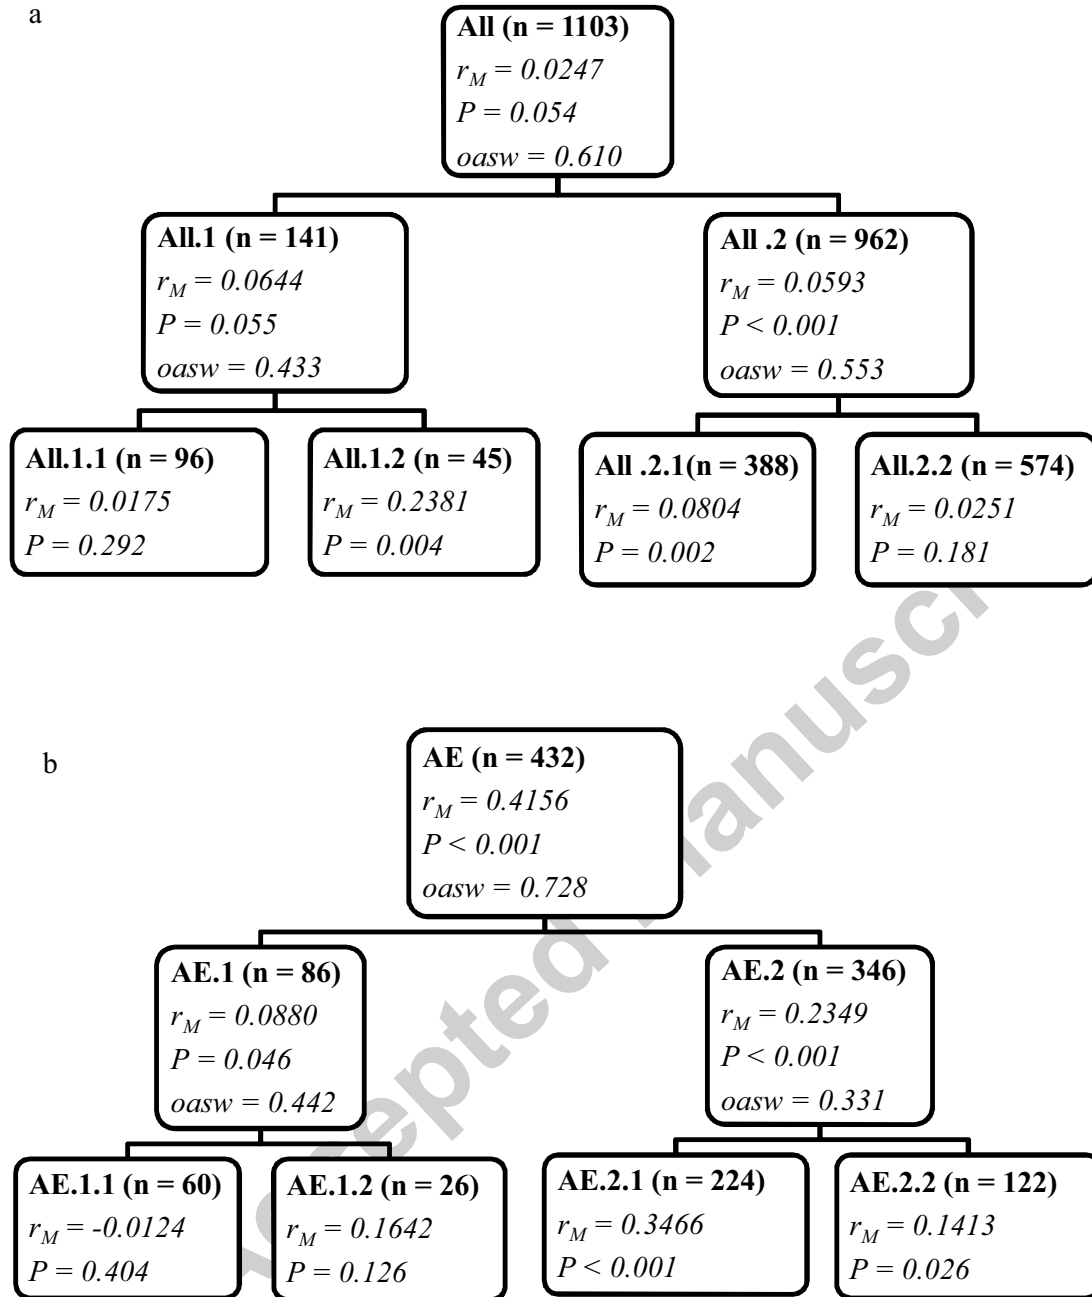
a

All (n = 1103)
$r_M = 0.0247$
$P = 0.054$
oasw = 0.610

All.1 (n = 141)
$r_M = 0.0644$
$P = 0.055$
oasw = 0.433

All .2 (n = 962)
$r_M = 0.0593$
$P < 0.001$
oasw = 0.553

All.1.1 (n = 96)
$r_M = 0.0175$
$P = 0.292$

All.1.2 (n = 45)
$r_M = 0.2381$
$P = 0.004$

All .2.1(n = 388)
$r_M = 0.0804$
$P = 0.002$

All.2.2 (n = 574)
$r_M = 0.0251$
$P = 0.181$

b

AE (n = 432)
$r_M = 0.4156$
$P < 0.001$
oasw = 0.728

AE.1 (n = 86)
$r_M = 0.0880$
$P = 0.046$
oasw = 0.442

AE.2 (n = 346)
$r_M = 0.2349$
$P < 0.001$
oasw = 0.331

AE.1.1 (n = 60)
$r_M = -0.0124$
$P = 0.404$

AE.1.2 (n = 26)
$r_M = 0.1642$
$P = 0.126$

AE.2.1 (n = 224)
$r_M = 0.3466$
$P < 0.001$

AE.2.2 (n = 122)
$r_M = 0.1413$
$P = 0.026$

Accepted Manuscript